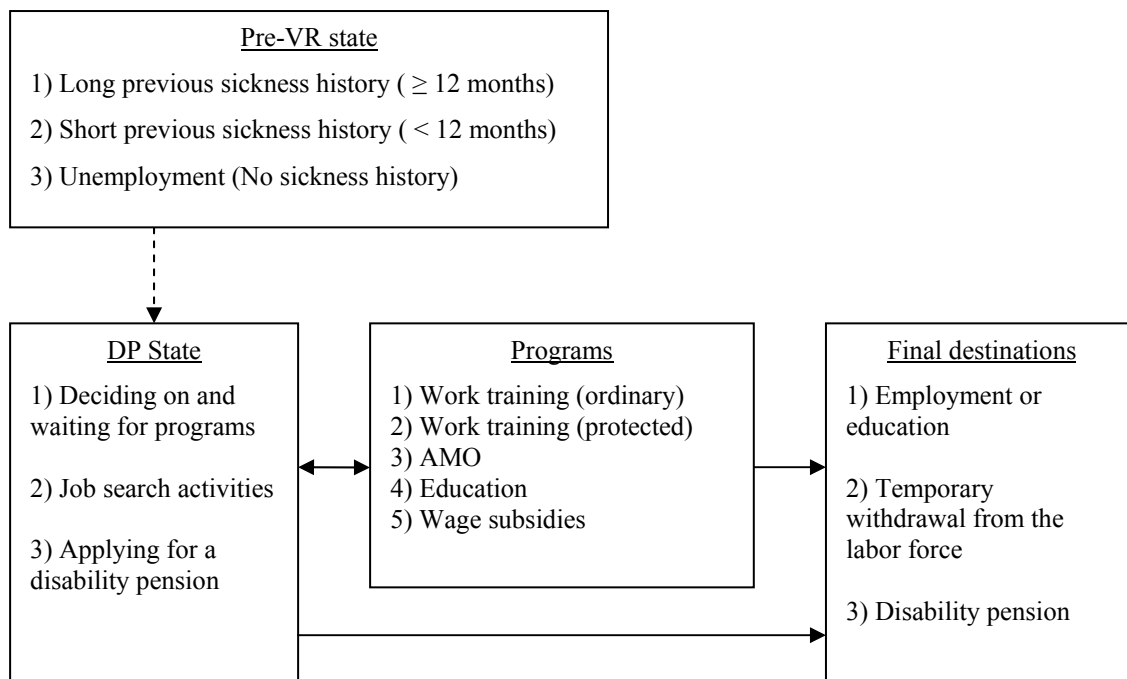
Pre-VR state

1) Long previous sickness history ( $\geq$ 12 months)

2) Short previous sickness history ( < 12 months)

3) Unemployment (No sickness history)

DP State

1) Deciding on and waiting for programs

2) Job search activities

3) Applying for a disability pension

Programs

1) Work training (ordinary)
2) Work training (protected)
3) AMO
4) Education
5) Wage subsidies

Final destinations

1) Employment or education

2) Temporary withdrawal from the labor force

3) Disability pension